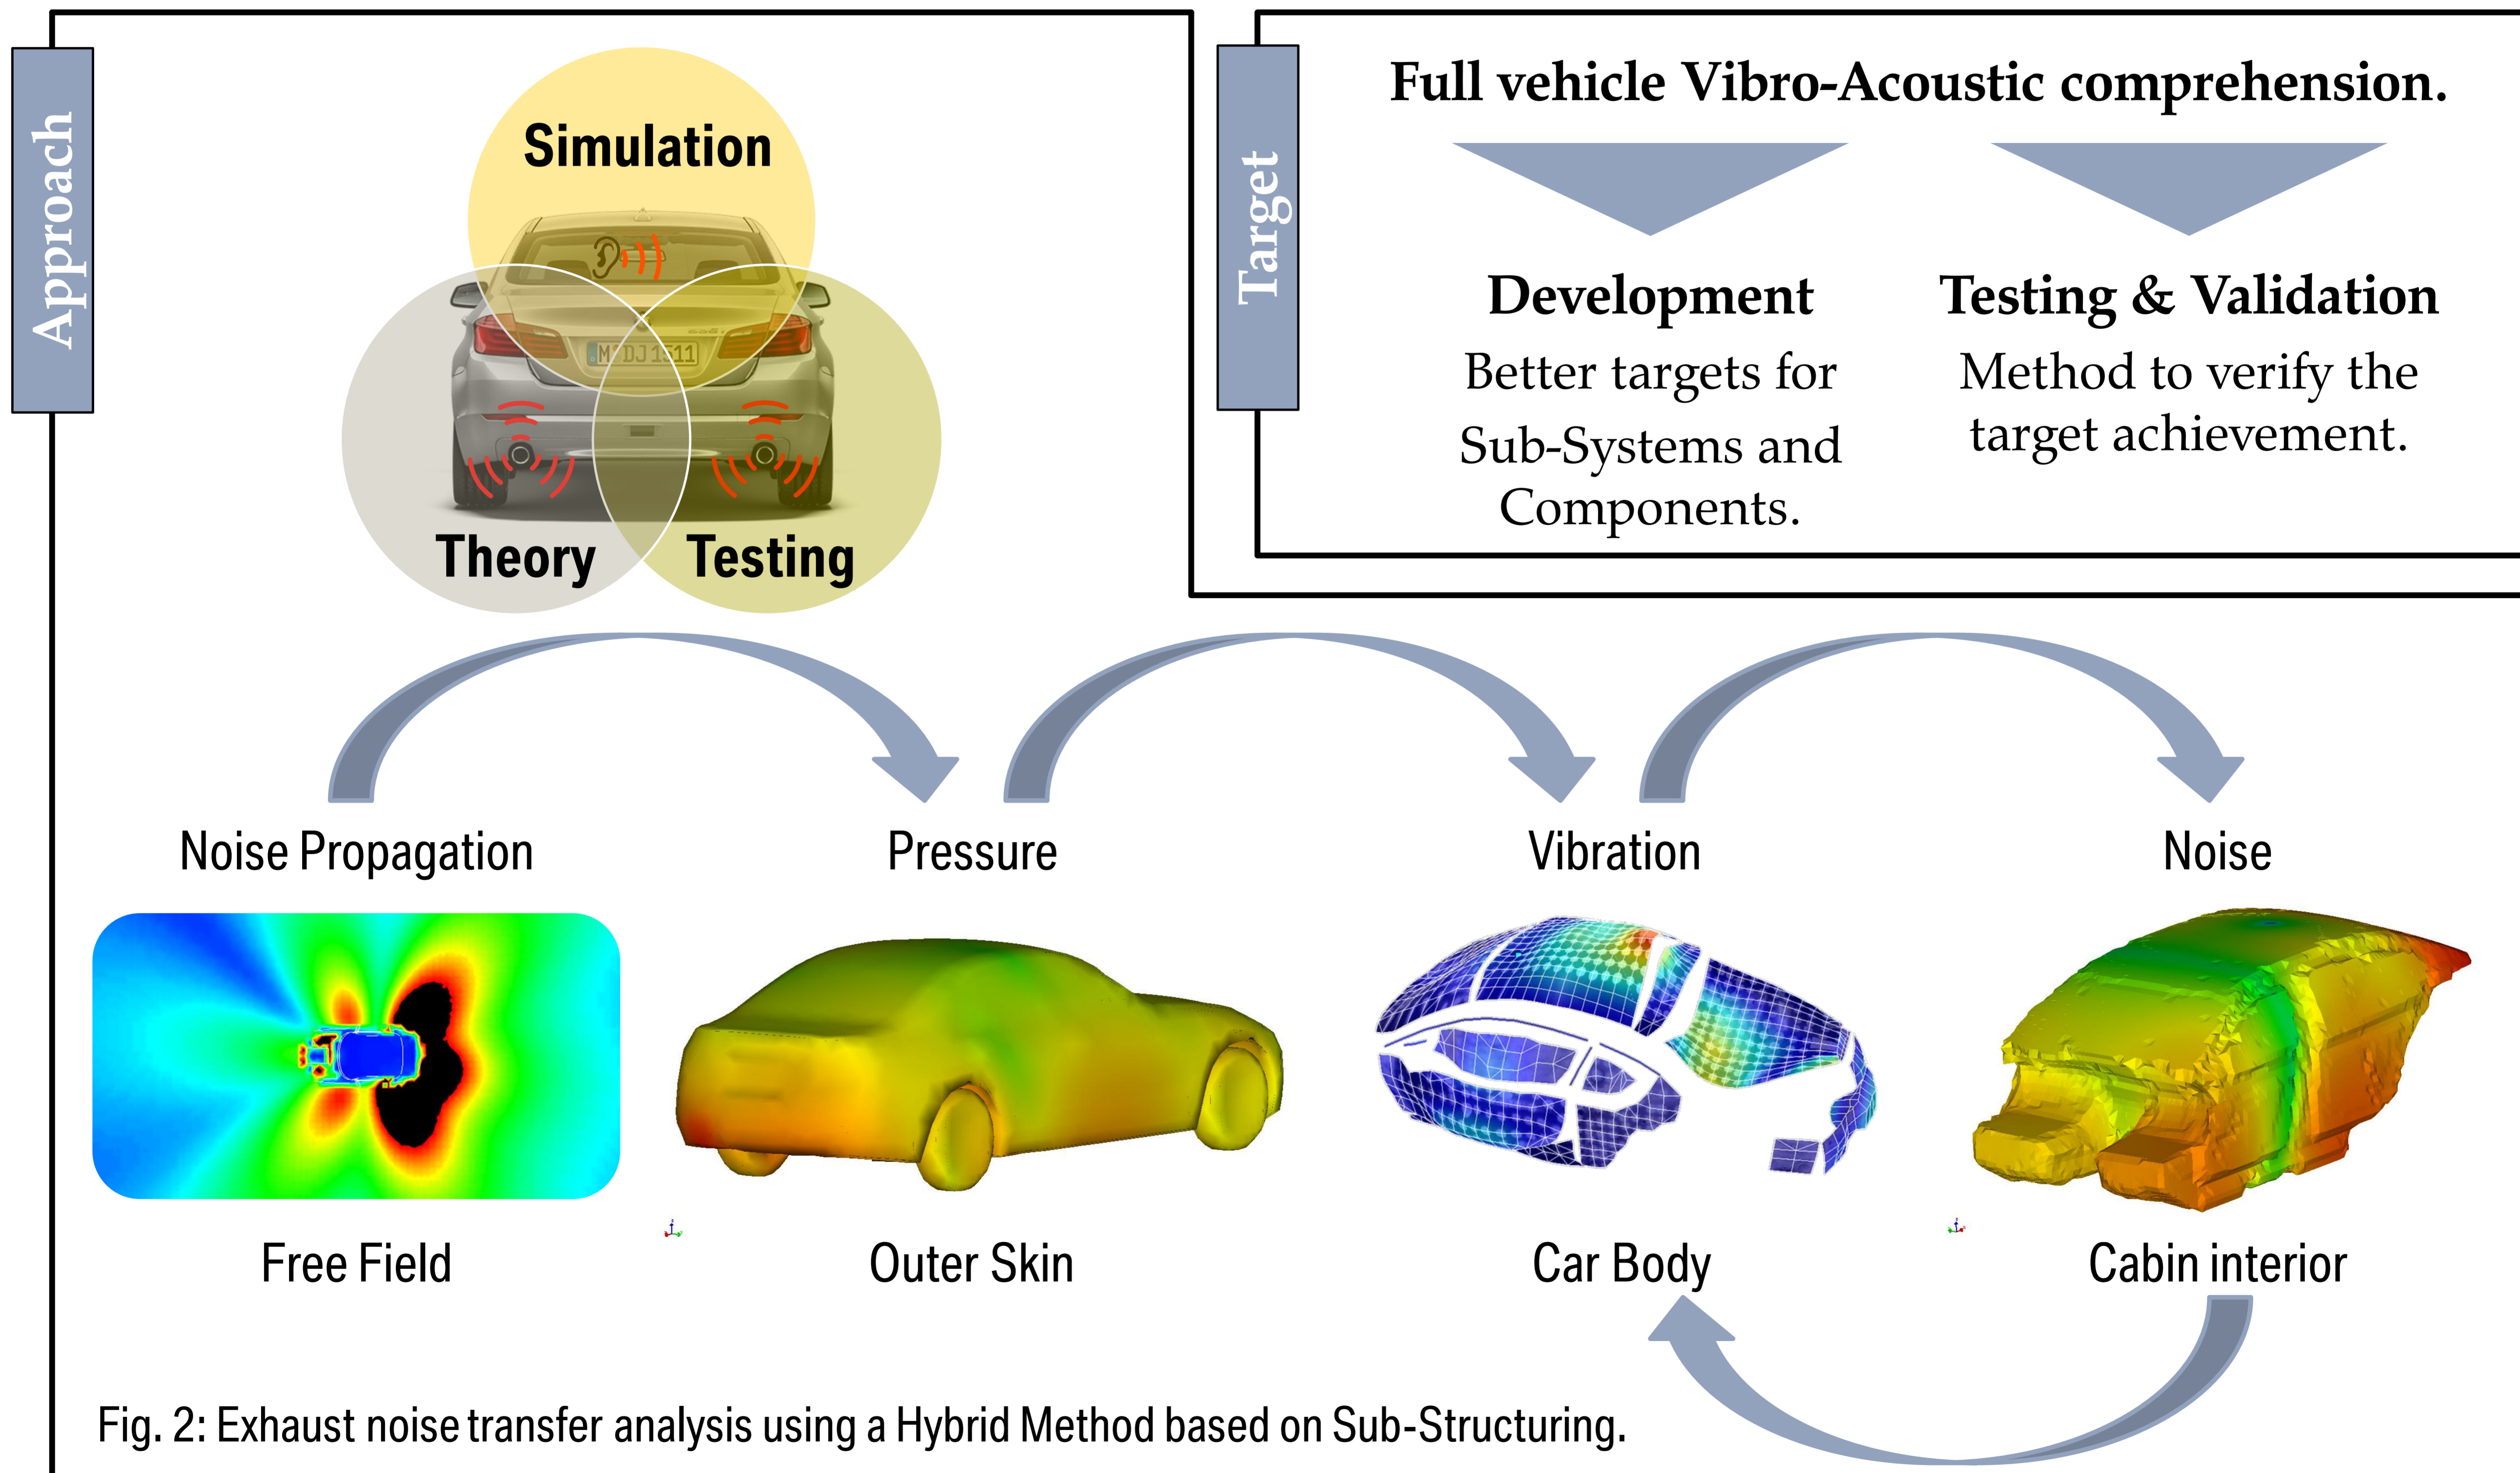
Approach

Simulation

M DJ 1511

Theory

Testing

Target

Full vehicle Vibro-Acoustic comprehension.

Development
Better targets for Sub-Systems and Components.

Testing & Validation
Method to verify the target achievement.

Noise Propagation

Pressure

Vibration

Noise

Free Field

Outer Skin

Car Body

Cabin interior

Fig. 2: Exhaust noise transfer analysis using a Hybrid Method based on Sub-Structuring.